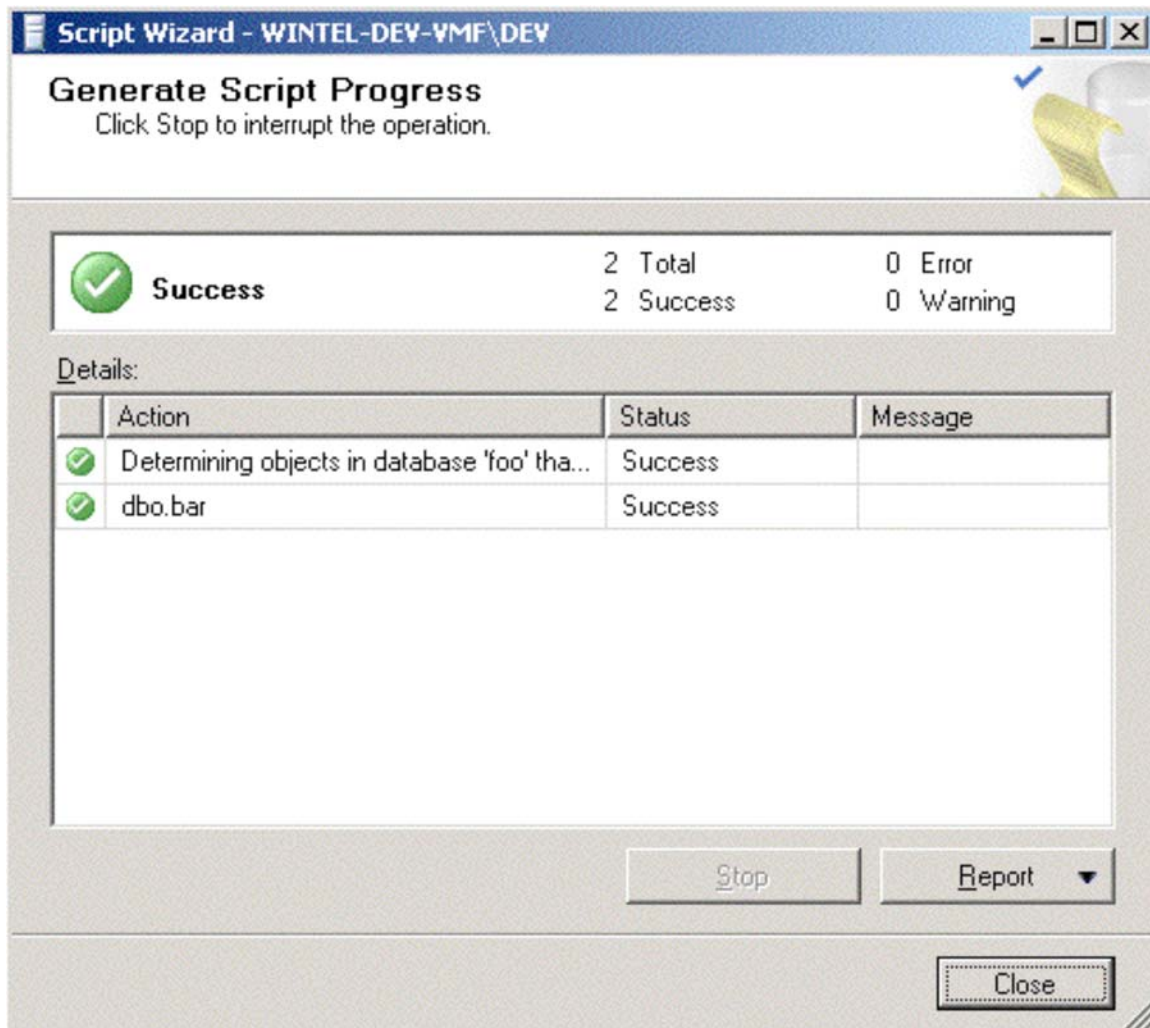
Script Wizard - WINTEL-DEV-VMF\DEV

Generate Script Progress
Click Stop to interrupt the operation.

Success

2 Total
2 Success

0 Error
0 Warning

Details:

| | Action | Status | Message |
|---|---|---|---|
| | Determining objects in database 'foo' tha... | Success | |
| | dbo.bar | Success | |

Stop

Report

Close